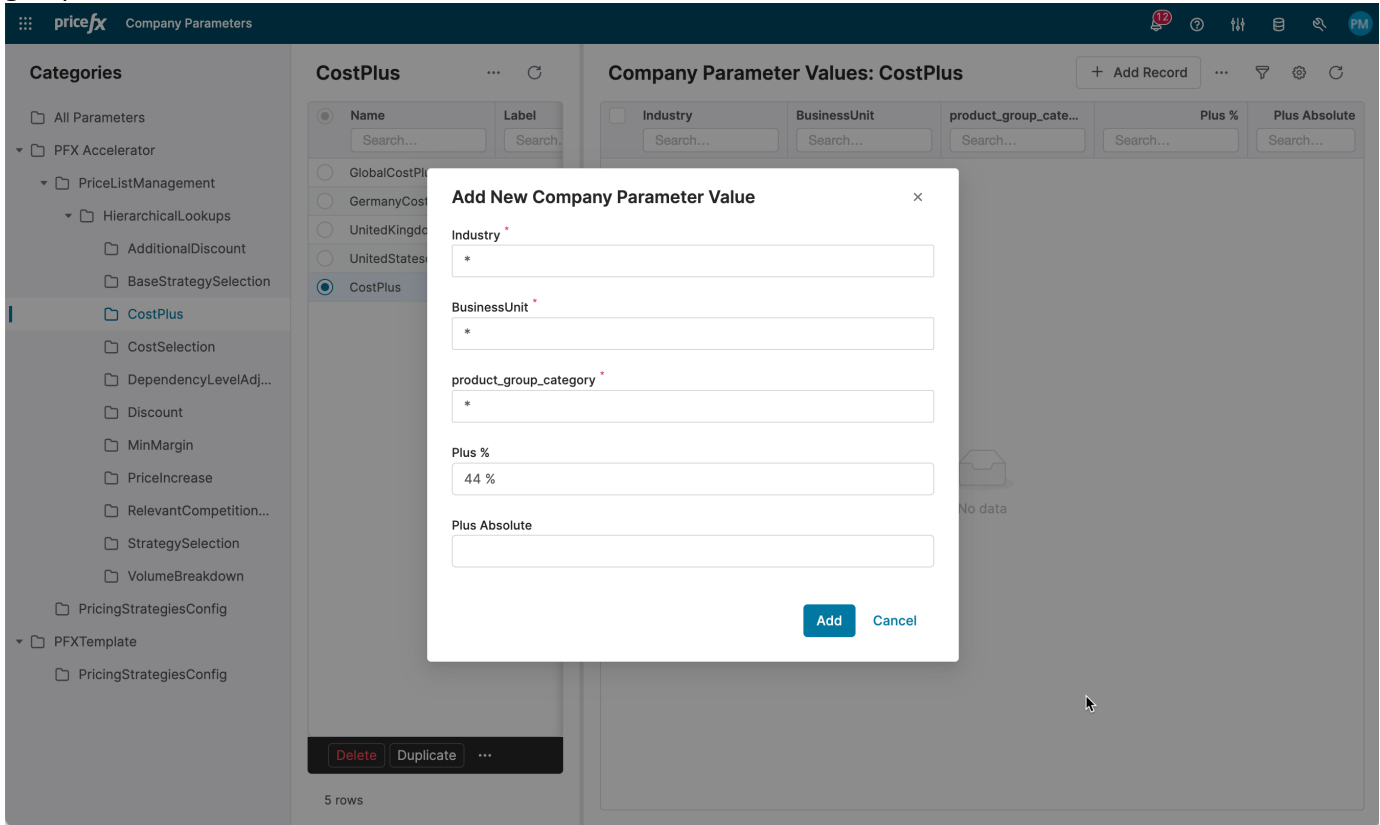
pricefx Company Parameters

12

PM

Categories

All Parameters
PFX Accelerator
PriceListManagement
HierarchicalLookups
AdditionalDiscount
BaseStrategySelection
CostPlus
CostSelection
DependencyLevelAdj...
Discount
MinMargin
PriceIncrease
RelevantCompetition...
StrategySelection
VolumeBreakdown
PricingStrategiesConfig
PFXTemplate
PricingStrategiesConfig

CostPlus

| Name | Label |
|---|---|
| Search... | Search... |
| GlobalCostPl | |
| GermanyCost | |
| UnitedKingdo | |
| UnitedStates | |
| CostPlus | |

Delete Duplicate ...

5 rows

Company Parameter Values: CostPlus

+ Add Record ...

| Industry | BusinessUnit | product_group_cate... | Plus % | Plus Absolute |
|---|---|---|---|---|
| Search... | Search... | Search... | Search... | Search... |

No data

Add New Company Parameter Value

Industry *
*

BusinessUnit *
*

product_group_category *
*

Plus %
44 %

Plus Absolute

Add Cancel